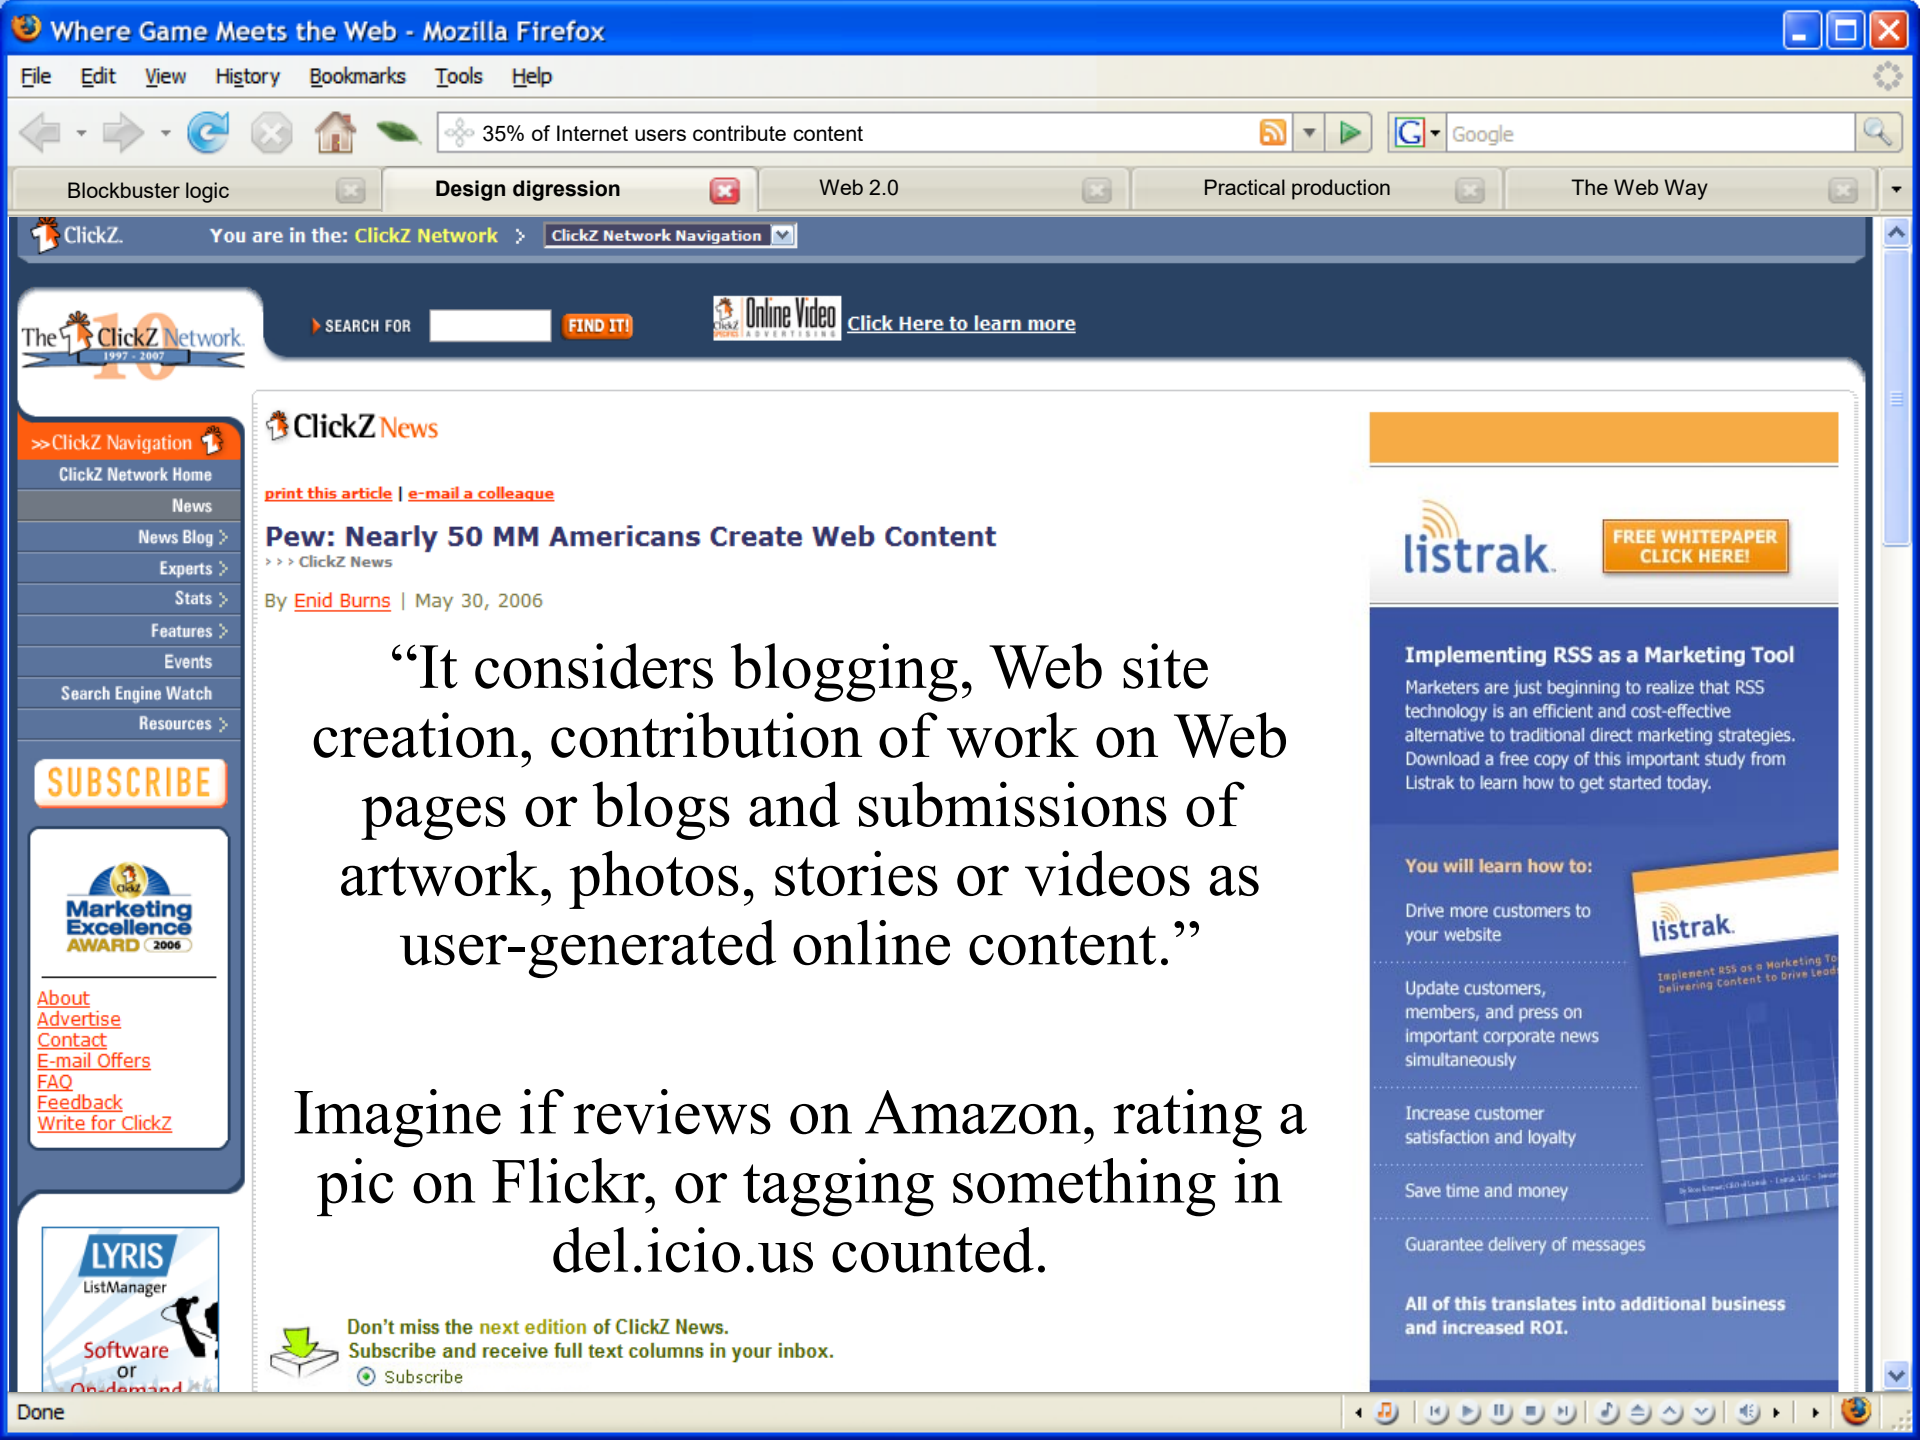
Where Game Meets the Web - Mozilla Firefox

File Edit View History Bookmarks Tools Help

35% of Internet users contribute content

Google

Blockbuster logic | Design digression | Web 2.0 | Practical production | The Web Way

ClickZ. You are in the: ClickZ Network > ClickZ Network Navigation

The ClickZ Network 1997 - 2007 10

SEARCH FOR FIND IT!

Online Video Click Here to learn more

>>ClickZ Navigation
ClickZ Network Home
News
News Blog
Experts
Stats
Features
Events
Search Engine Watch
Resources

SUBSCRIBE

Marketing Excellence AWARD 2006

About
Advertise
Contact
E-mail Offers
FAQ
Feedback
Write for ClickZ

LYRIS ListManager Software or On-demand

ClickZ News

print this article | e-mail a colleague

Pew: Nearly 50 MM Americans Create Web Content
> > > ClickZ News

By Enid Burns | May 30, 2006

“It considers blogging, Web site creation, contribution of work on Web pages or blogs and submissions of artwork, photos, stories or videos as user-generated online content.”

Imagine if reviews on Amazon, rating a pic on Flickr, or tagging something in del.icio.us counted.

Don’t miss the next edition of ClickZ News.
Subscribe and receive full text columns in your inbox.
Subscribe

listrak FREE WHITEPAPER CLICK HERE!

Implementing RSS as a Marketing Tool
Marketers are just beginning to realize that RSS technology is an efficient and cost-effective alternative to traditional direct marketing strategies. Download a free copy of this important study from Listrak to learn how to get started today.

You will learn how to:
Drive more customers to your website
Update customers, members, and press on important corporate news simultaneously
Increase customer satisfaction and loyalty
Save time and money
Guarantee delivery of messages

listrak. Implement RSS as a Marketing To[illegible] Delivering Content to Drive Lead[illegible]

All of this translates into additional business and increased ROI.

Done